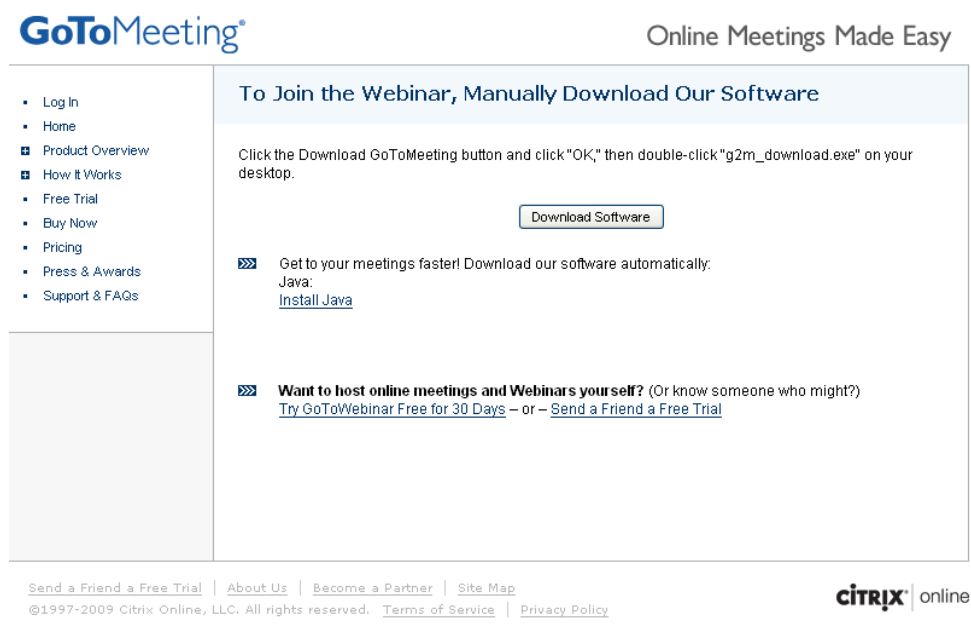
GoToMeeting®

Online Meetings Made Easy

- Log In
- Home
- Product Overview
- How It Works
- Free Trial
- Buy Now
- Pricing
- Press & Awards
- Support & FAQs

To Join the Webinar, Manually Download Our Software

Click the Download GoToMeeting button and click "OK," then double-click "g2m_download.exe" on your desktop.

Download Software

Get to your meetings faster! Download our software automatically:
Java:
Install Java

Want to host online meetings and Webinars yourself? (Or know someone who might?)
Try GoToWebinar Free for 30 Days – or – Send a Friend a Free Trial

Send a Friend a Free Trial | About Us | Become a Partner | Site Map
©1997-2009 Citrix Online, LLC. All rights reserved. Terms of Service | Privacy Policy

CITRIX® | online